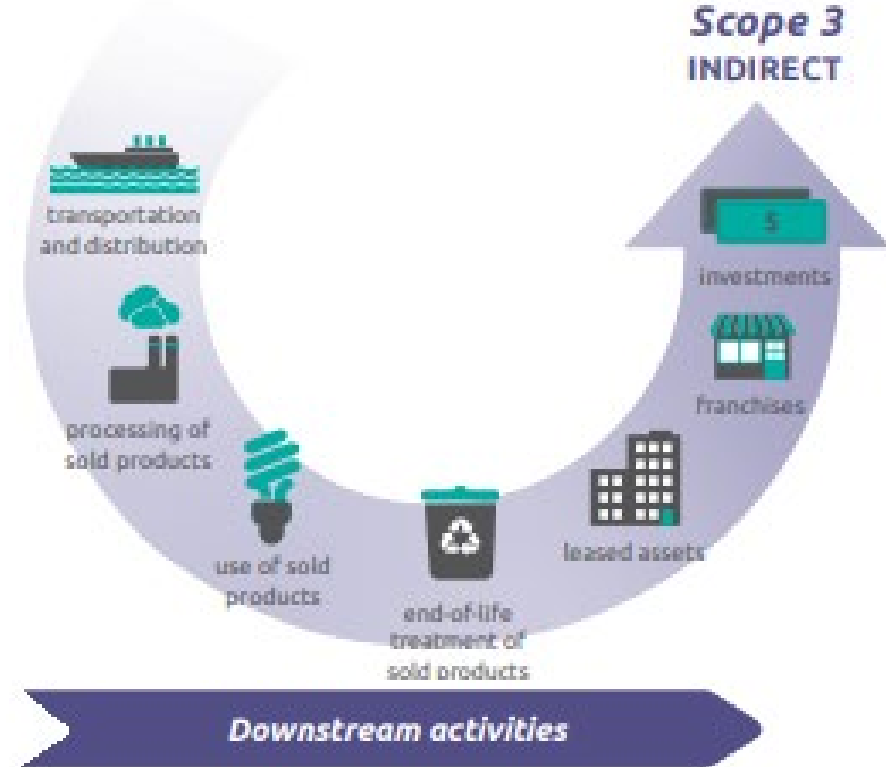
Scope 3
INDIRECT

transportation and distribution

processing of sold products

use of sold products

end-of-life treatment of sold products

leased assets

franchises

$

investments

Downstream activities